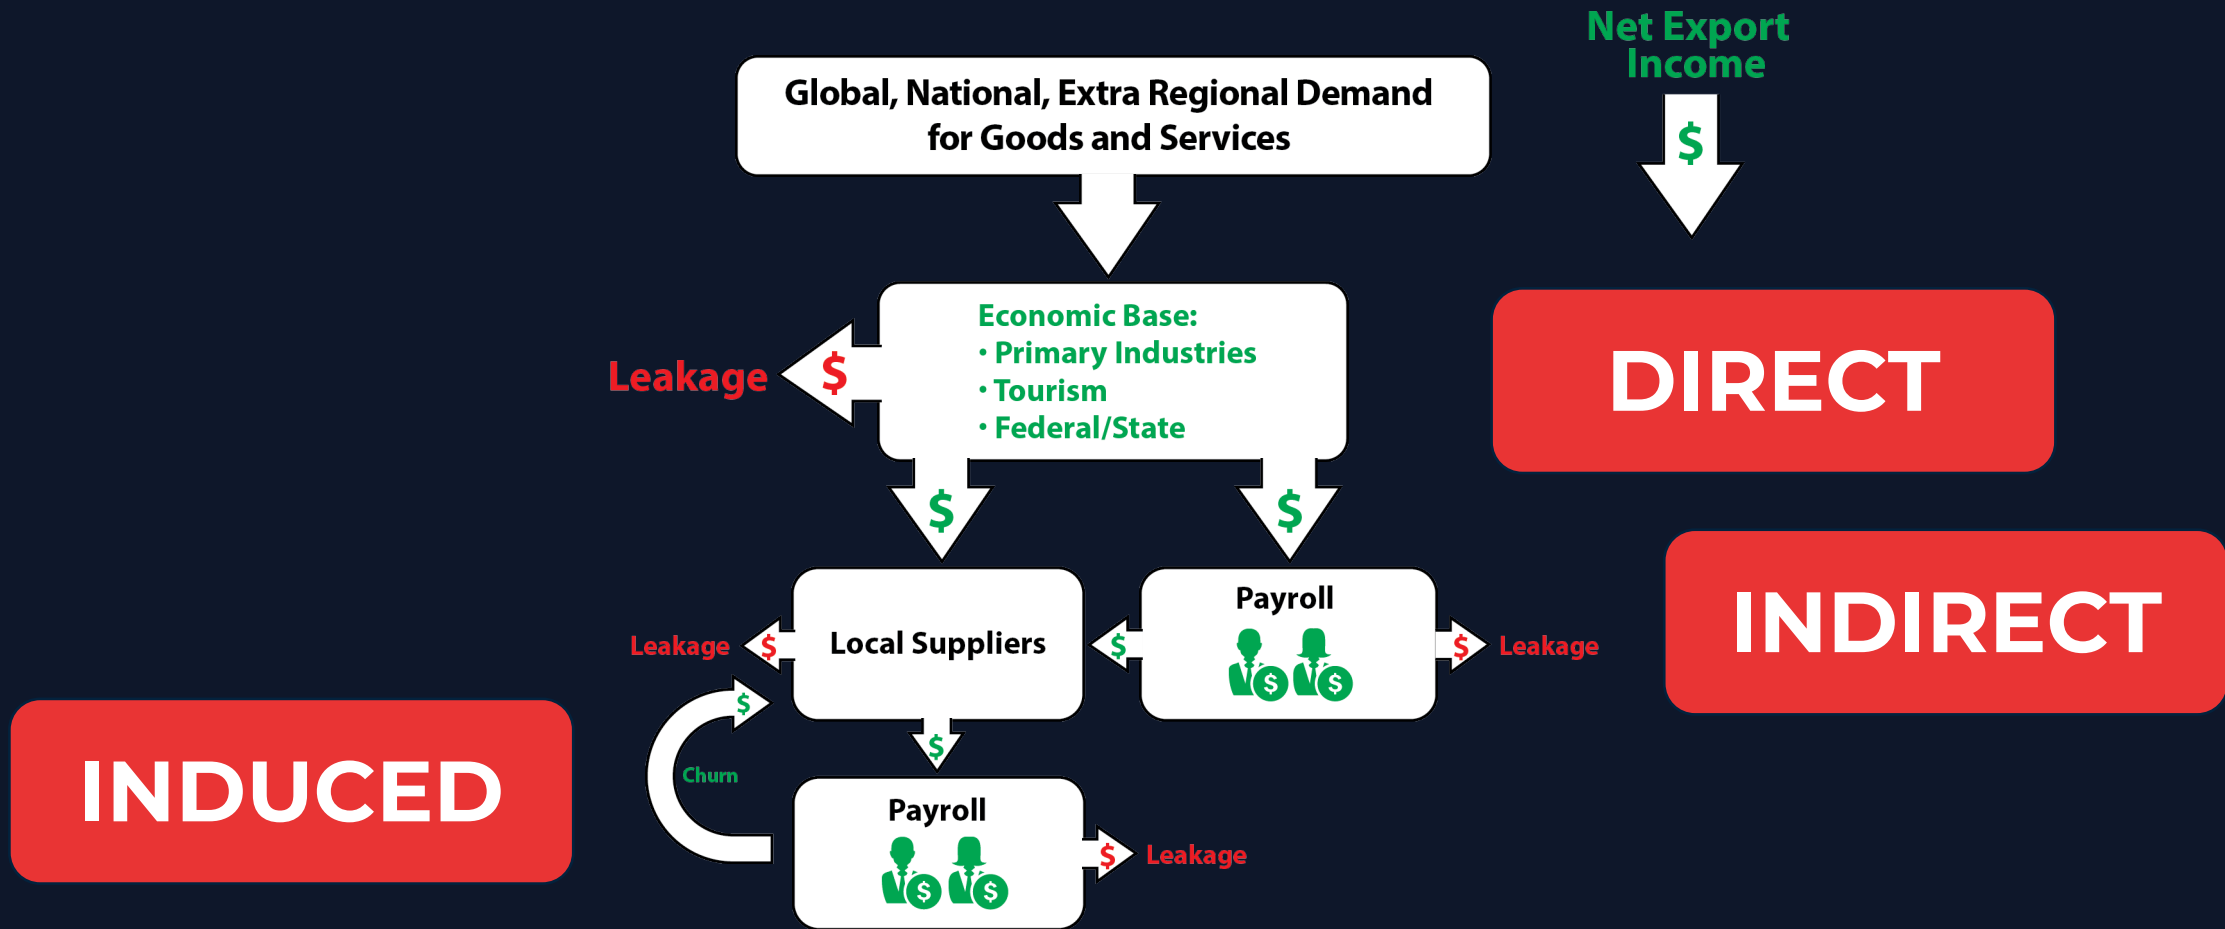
Net Export Income

$

Global, National, Extra Regional Demand for Goods and Services

Leakage $

Economic Base:
• Primary Industries
• Tourism
• Federal/State

DIRECT

$ $

INDIRECT

Leakage $ Local Suppliers $ Payroll $ Leakage

$ $

Churn $

INDUCED

Payroll $ $ Leakage

$ $